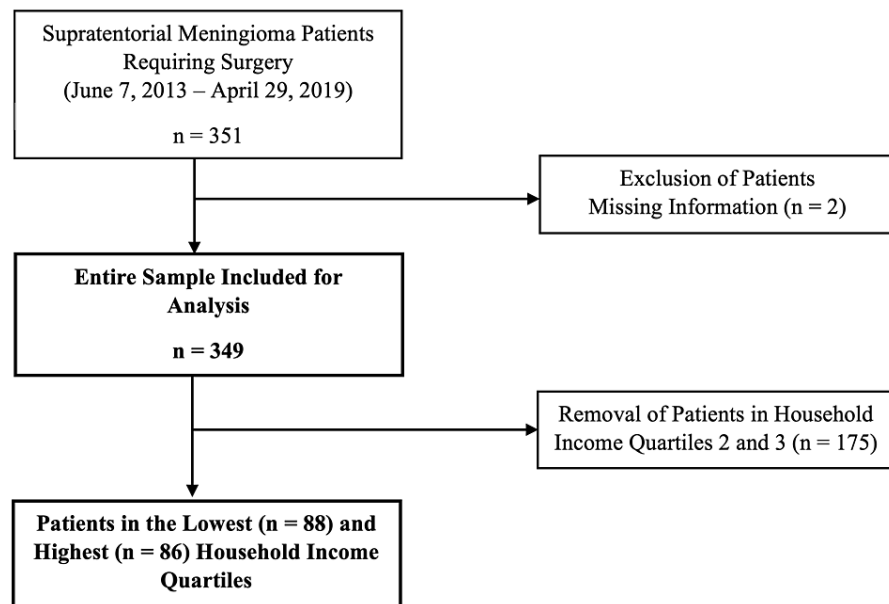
Supratentorial Meningioma Patients Requiring Surgery (June 7, 2013 – April 29, 2019)

n = 351

Exclusion of Patients Missing Information (n = 2)

Entire Sample Included for Analysis

n = 349

Removal of Patients in Household Income Quartiles 2 and 3 (n = 175)

Patients in the Lowest (n = 88) and Highest (n = 86) Household Income Quartiles